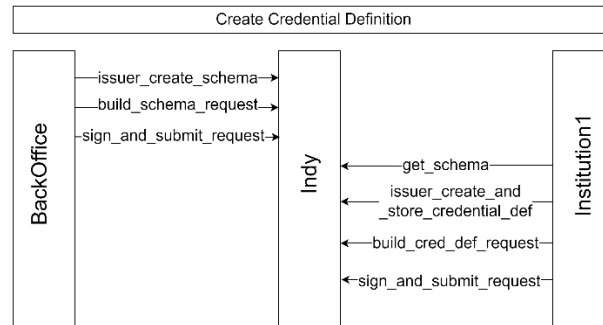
Create Credential Definition

BackOffice

issuer_create_schema

build_schema_request

sign_and_submit_request

Indy

get_schema

issuer_create_and _store_credential_def

build_cred_def_request

sign_and_submit_request

Institution1